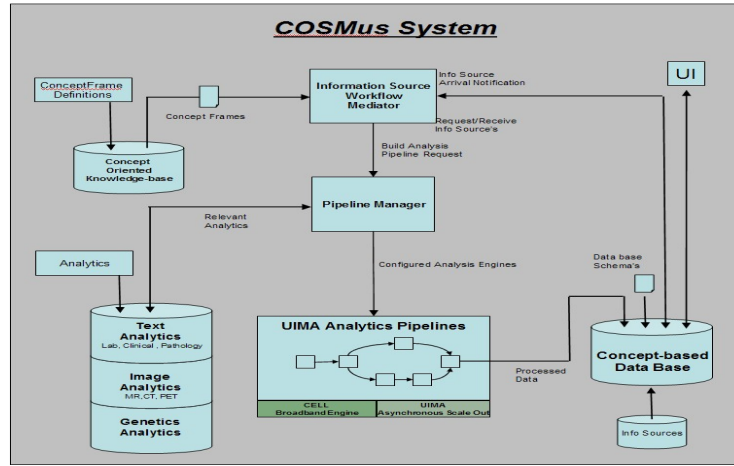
COSMus System

ConceptFrame Definitions

Concept Frames

Concept Oriented Knowledge-base

Information Source Workflow Mediator

Info Source Arrival Notification

Request/Receive Info Source's

UI

Build Analysis Pipeline Request

Pipeline Manager

Relevant Analytics

Analytics

Configured Analysis Engines

Data base Schema's

Text Analytics
Lab, Clinical, Pathology

Image Analytics
MR,CT, PET

Genetics Analytics

UIMA Analytics Pipelines

CELL Broadband Engine

UIMA Asynchronous Scale Out

Processed Data

Concept-based Data Base

Info Sources